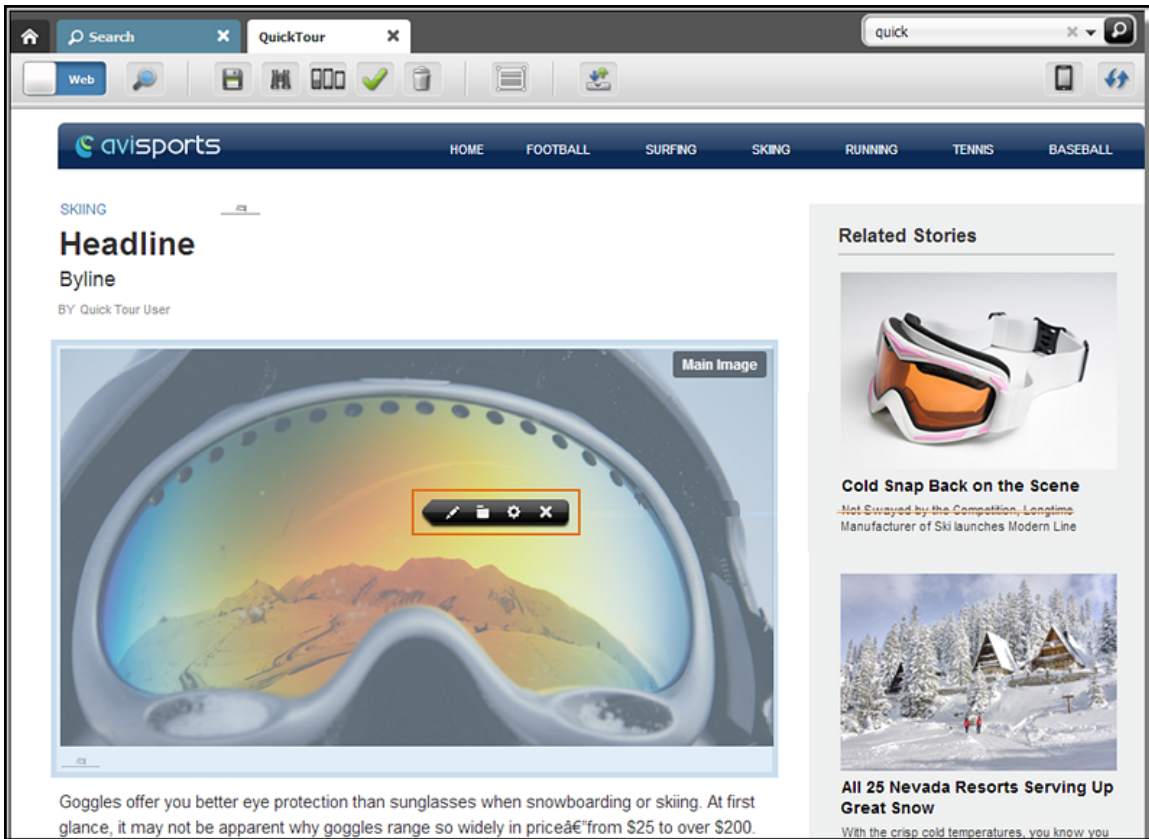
Search

QuickTour

quick

Web

avisports

HOME FOOTBALL SURFING SKIING RUNNING TENNIS BASEBALL

SKIING

Headline

Byline

BY Quick Tour User

Main Image

Goggles offer you better eye protection than sunglasses when snowboarding or skiing. At first glance, it may not be apparent why goggles range so widely in priceâ€"from $25 to over $200.

Related Stories

Cold Snap Back on the Scene

Not Swayed by the Competition, Longtime Manufacturer of Ski launches Modern Line

All 25 Nevada Resorts Serving Up Great Snow

With the crisp cold temperatures, you know you